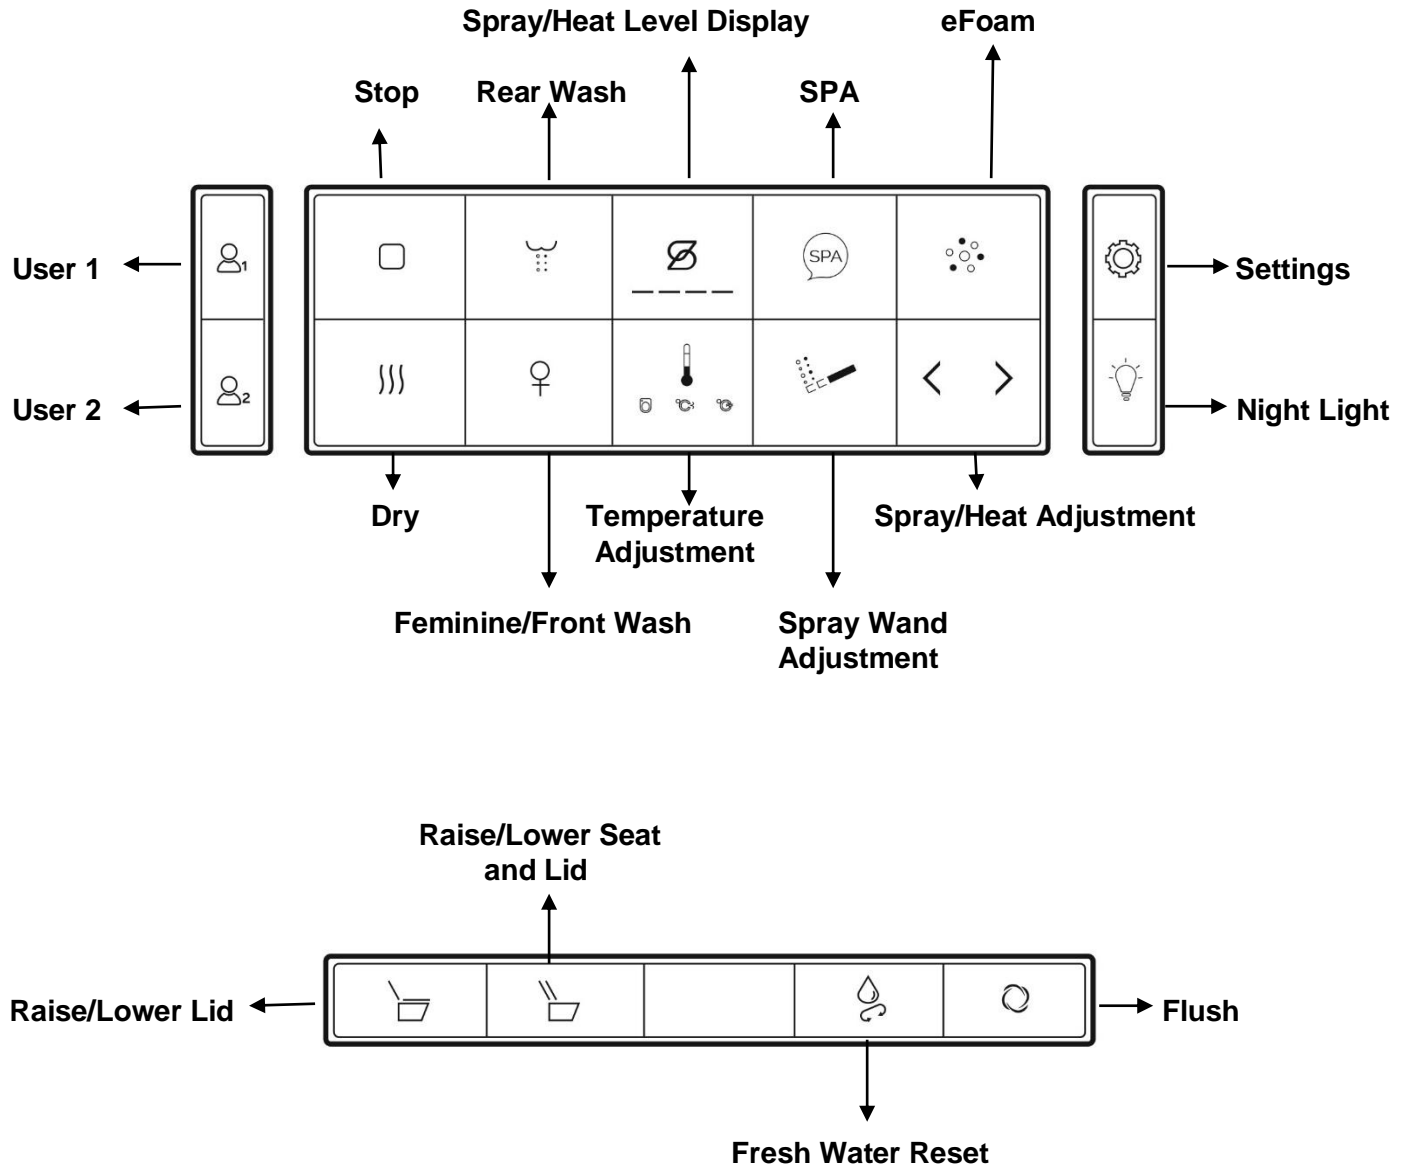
Spray/Heat Level Display

eFoam

Stop

Rear Wash

SPA

User 1

SPA

Settings

User 2

Night Light

Dry

Temperature Adjustment

Spray/Heat Adjustment

Feminine/Front Wash

Spray Wand Adjustment

Raise/Lower Seat and Lid

Raise/Lower Lid

Flush

Fresh Water Reset